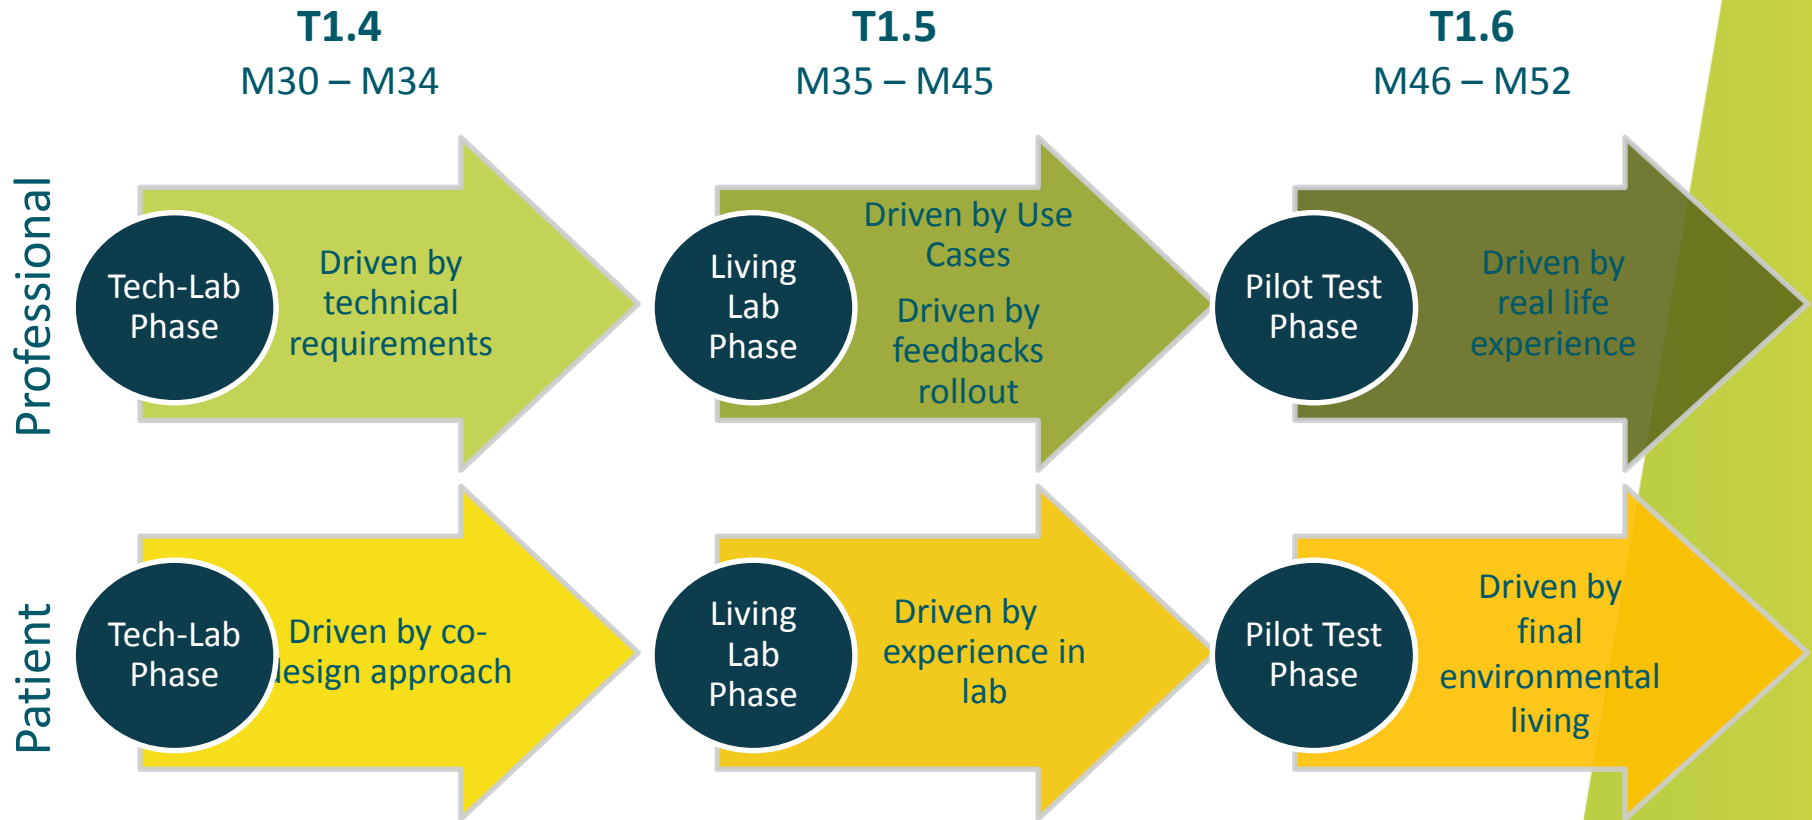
T1.4
M30 – M34

T1.5
M35 – M45

T1.6
M46 – M52

Professional

Tech-Lab Phase

Driven by technical requirements

Living Lab Phase

Driven by Use Cases

Driven by feedbacks rollout

Pilot Test Phase

Driven by real life experience

Patient

Tech-Lab Phase

Driven by co-design approach

Living Lab Phase

Driven by experience in lab

Pilot Test Phase

Driven by final environmental living